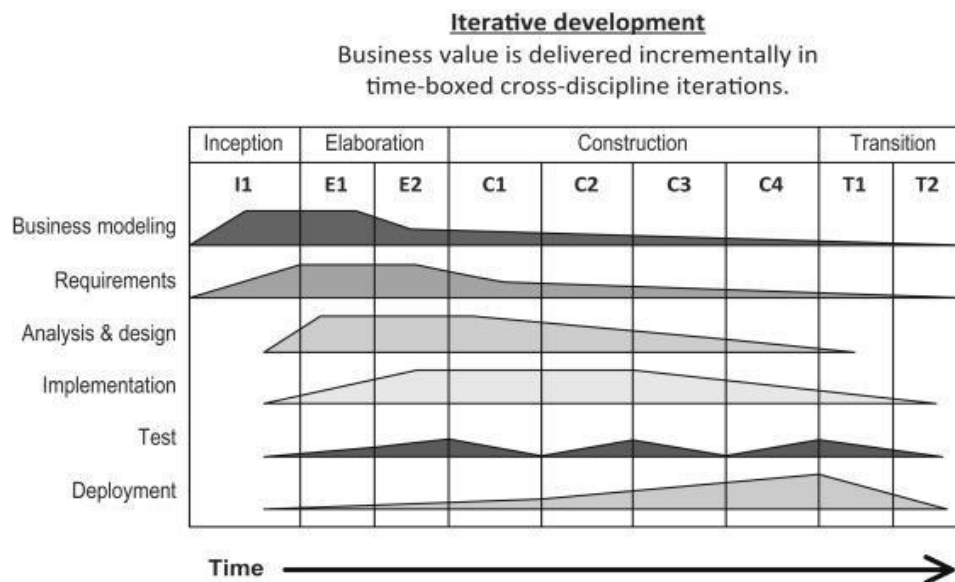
Iterative development

Business value is delivered incrementally in time-boxed cross-discipline iterations.

| | Inception | Elaboration | | Construction | | | | Transition | |
|---|---|---|---|---|---|---|---|---|---|
| | I1 | E1 | E2 | C1 | C2 | C3 | C4 | T1 | T2 |
| Business modeling | | | | | | | | | |
| Requirements | | | | | | | | | |
| Analysis & design | | | | | | | | | |
| Implementation | | | | | | | | | |
| Test | | | | | | | | | |
| Deployment | | | | | | | | | |

Time